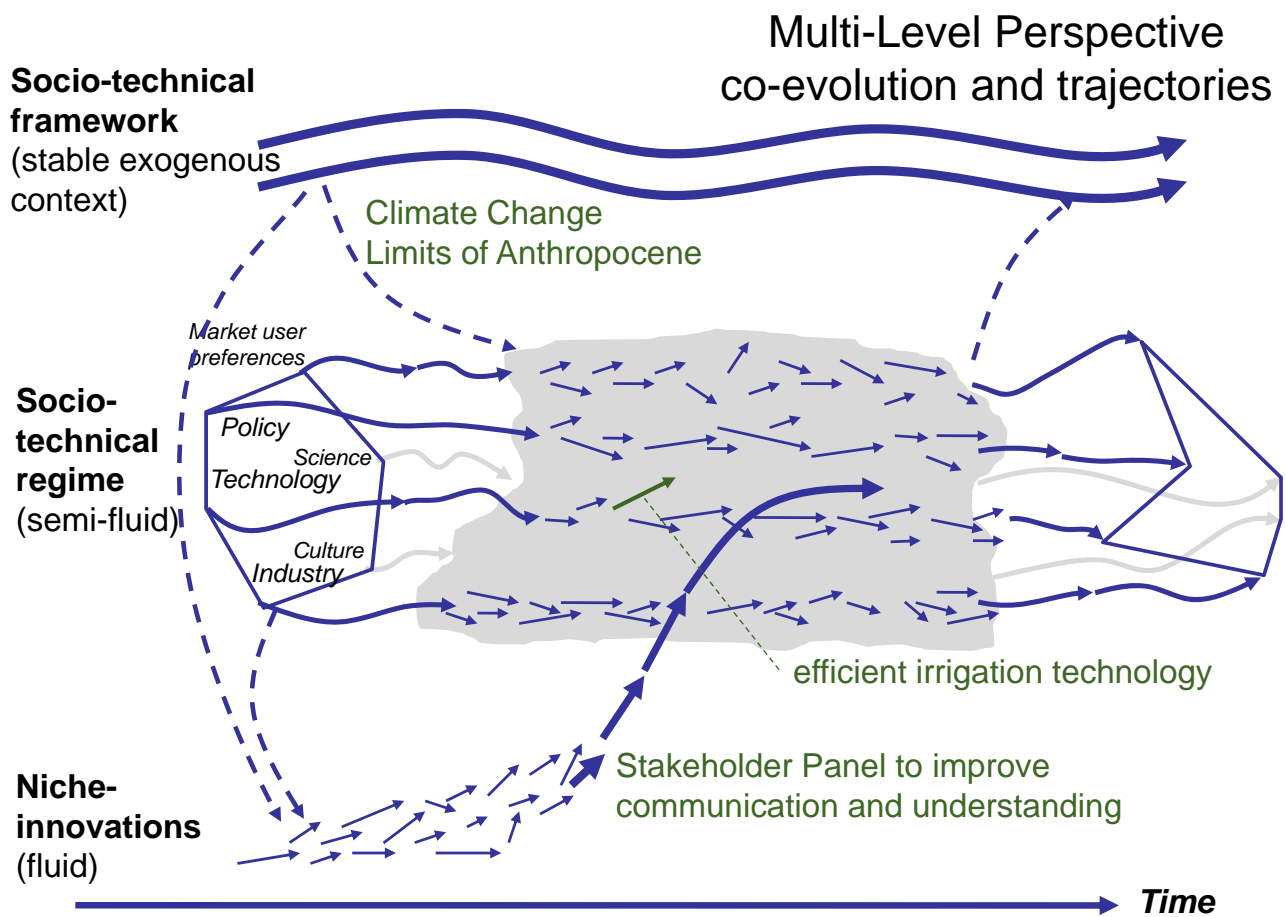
Multi-Level Perspective
co-evolution and trajectories

**Socio-technical framework**
(stable exogenous context)

Climate Change
Limits of Anthropocene

Market user preferences

Policy

Science

Technology

Culture

Industry

**Socio-technical regime**
(semi-fluid)

efficient irrigation technology

Stakeholder Panel to improve communication and understanding

**Niche-innovations**
(fluid)

*Time*